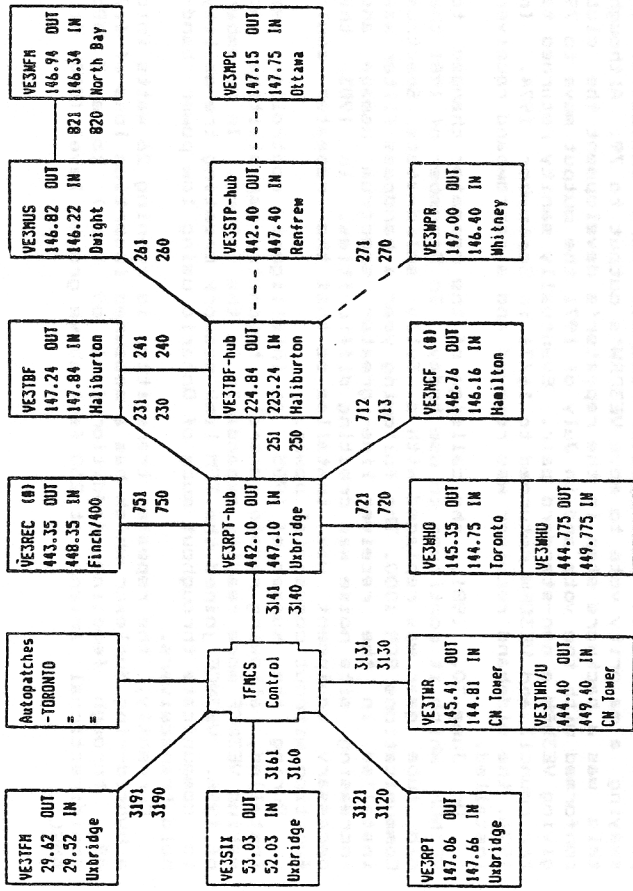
VE3TFM
29.62 OUT
29.52 IN
Uxbridge

3191
3190

Autopatches
-TORONTO
=
=

VE3SIX
53.03 OUT
52.03 IN
Uxbridge

3161
3160

TFMCS
Control

3141
3140

3131
3130

VE3RPT
147.06 OUT
147.66 IN
Uxbridge

3121
3120

VE3TWR
145.41 OUT
144.81 IN
CN Tower

VE3TWR/U
444.40 OUT
449.40 IN
CN Tower

VE3REC (B)
443.35 OUT
448.35 IN
Finch/400

751
750

VE3RPT-hub
442.10 OUT
447.10 IN
Uxbridge

721
720

VE3WHO
145.35 OUT
144.75 IN
Toronto

VE3WHU
444.775 OUT
449.775 IN

VE3TBF
147.24 OUT
147.84 IN
Haliburton

231
230

241
240

VE3TBF-hub
224.84 OUT
223.24 IN
Haliburton

251
250

712
713

VE3NCF (B)
146.76 OUT
146.16 IN
Hamilton

VE3MUS
146.82 OUT
146.22 IN
Dwight

261
260

VE3STP-hub
442.40 OUT
447.40 IN
Renfrew

271
270

VE3MPR
147.00 OUT
146.40 IN
Whitney

821
820

VE3NFM
146.94 OUT
146.34 IN
North Bay

VE3MPC
147.15 OUT
147.75 IN
Ottawa